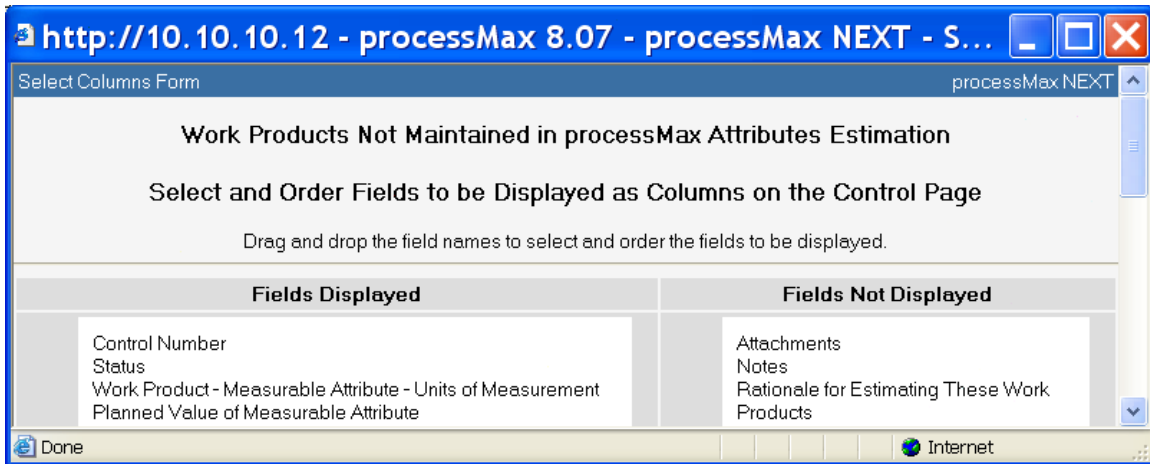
http://10.10.10.12 - processMax 8.07 - processMax NEXT - S...

Select Columns Form

processMax NEXT

Work Products Not Maintained in processMax Attributes Estimation

Select and Order Fields to be Displayed as Columns on the Control Page

Drag and drop the field names to select and order the fields to be displayed.

| Fields Displayed | Fields Not Displayed |
|---|---|
| Control Number<br>Status<br>Work Product - Measurable Attribute - Units of Measurement<br>Planned Value of Measurable Attribute | Attachments<br>Notes<br>Rationale for Estimating These Work Products |

Done

Internet